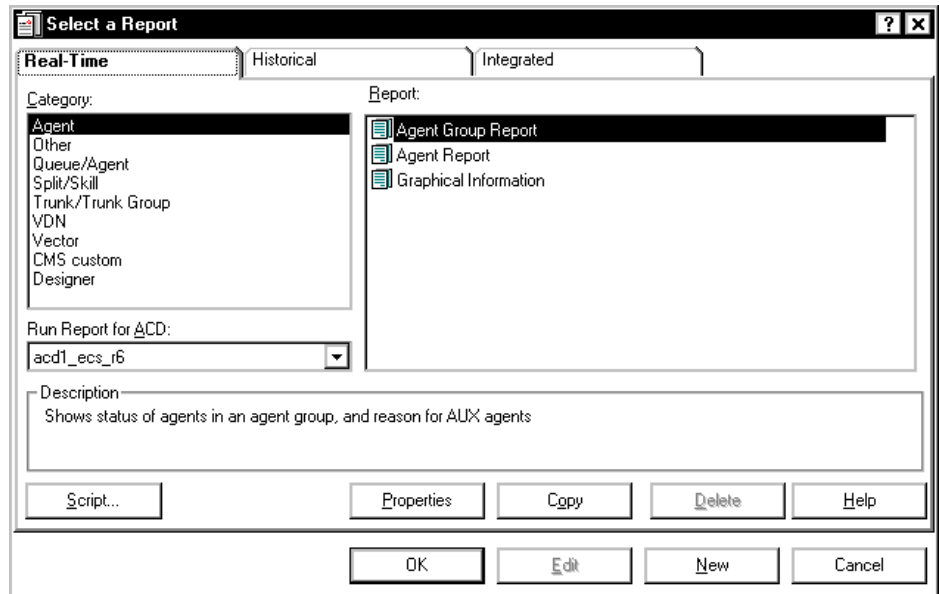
Select a Report
? X
Real-Time
Historical
Integrated
Category:
Agent
Other
Queue/Agent
Split/Skill
Trunk/Trunk Group
VDN
Vector
CMS custom
Designer
Report:
Agent Group Report
Agent Report
Graphical Information
Run Report for ACD:
acd1_ecs_r6
Description
Shows status of agents in an agent group, and reason for AUX agents
Script...
Properties
Copy
Delete
Help
OK
Edit
New
Cancel